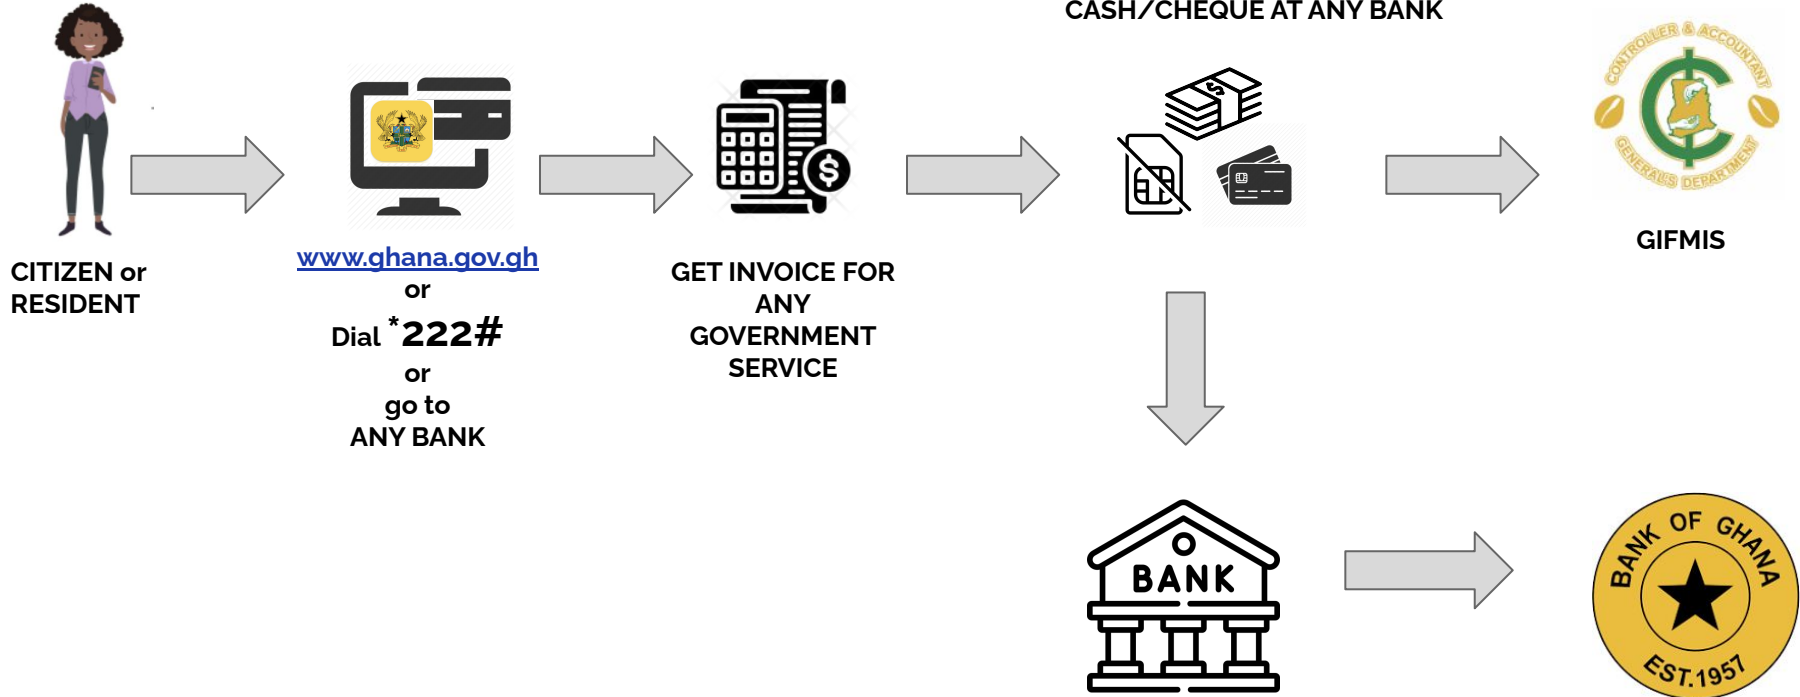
CASH/CHEQUE AT ANY BANK

CITIZEN or RESIDENT

www.ghana.gov.gh
or
Dial *222#
or
go to
ANY BANK

GET INVOICE FOR ANY GOVERNMENT SERVICE

CONTROLLER & ACCOUNTANT GENERAL'S DEPARTMENT

GIFMIS

BANK

BANK OF GHANA
EST.1957